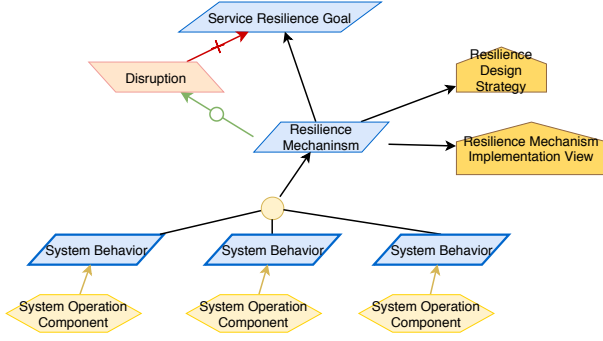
Service Resilience Goal

Disruption

Resilience Design Strategy

Resilience Mechaninsm

Resilience Mechanism Implementation View

System Behavior

System Behavior

System Behavior

System Operation Component

System Operation Component

System Operation Component